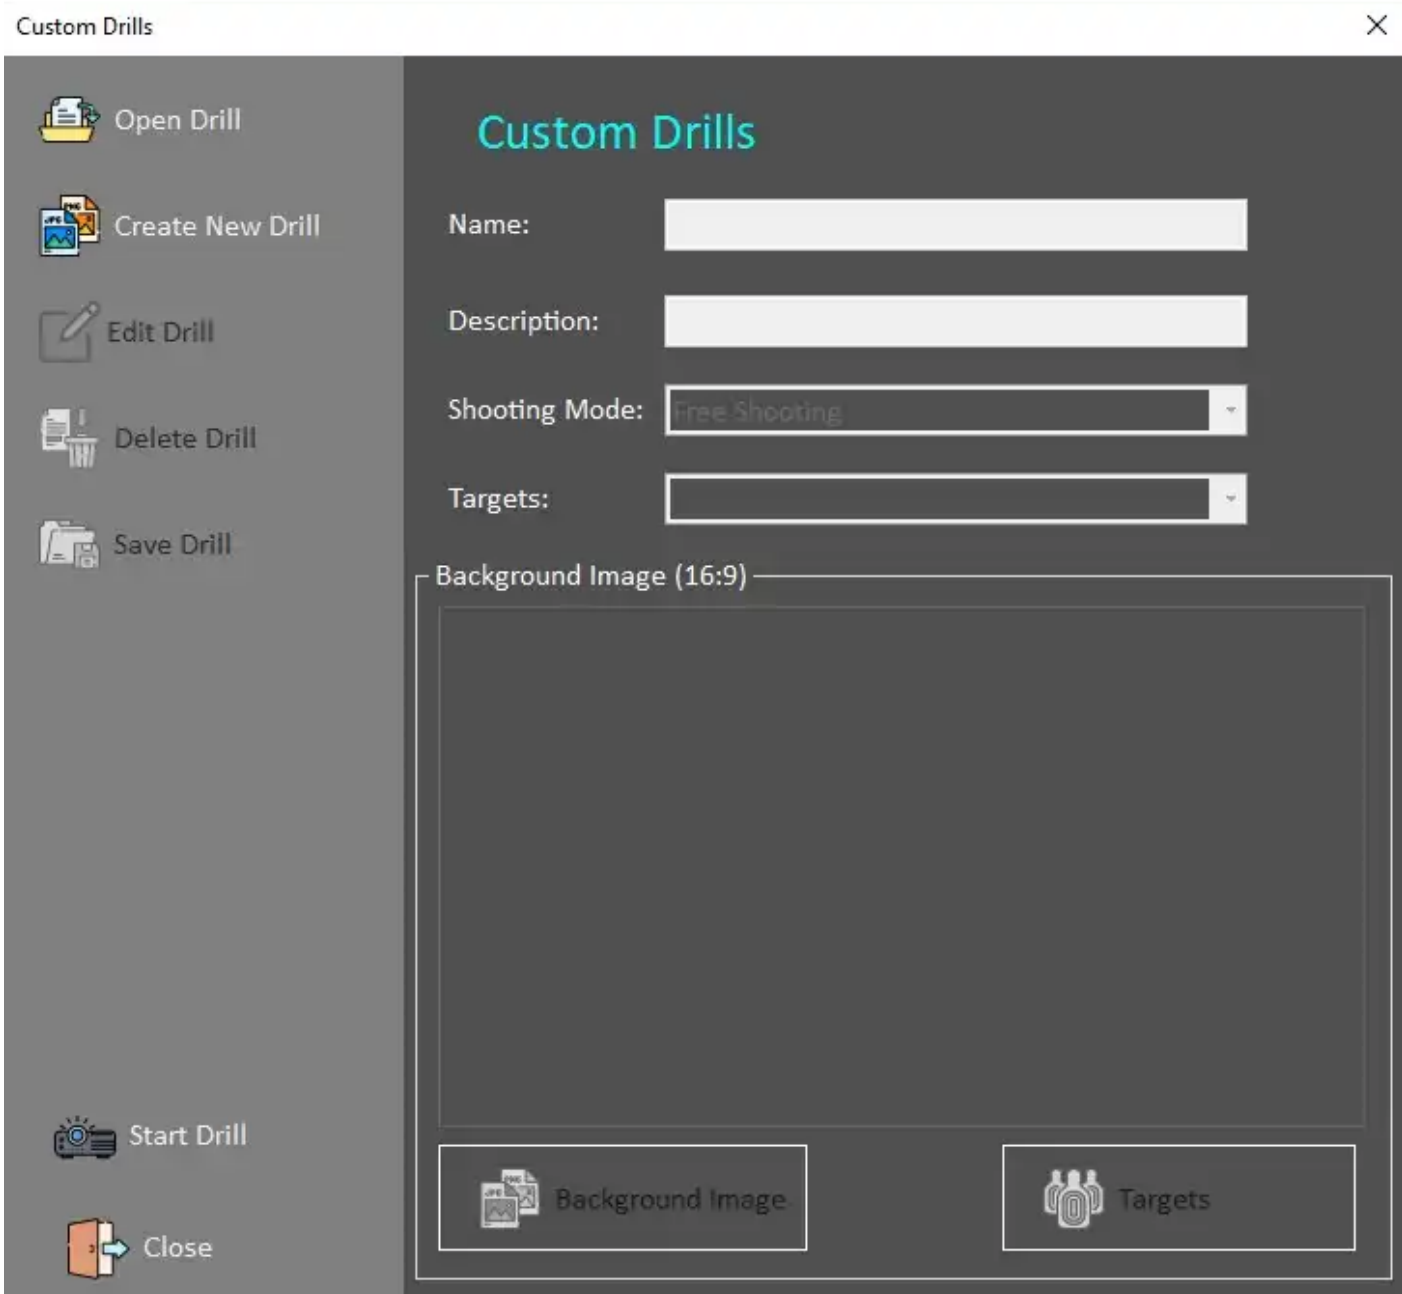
Custom Drills

Open Drill

Create New Drill

Edit Drill

Delete Drill

Save Drill

Start Drill

Close

Custom Drills

Name:

Description:

Shooting Mode: Free Shooting

Targets:

Background Image (16:9)

Background Image

Targets